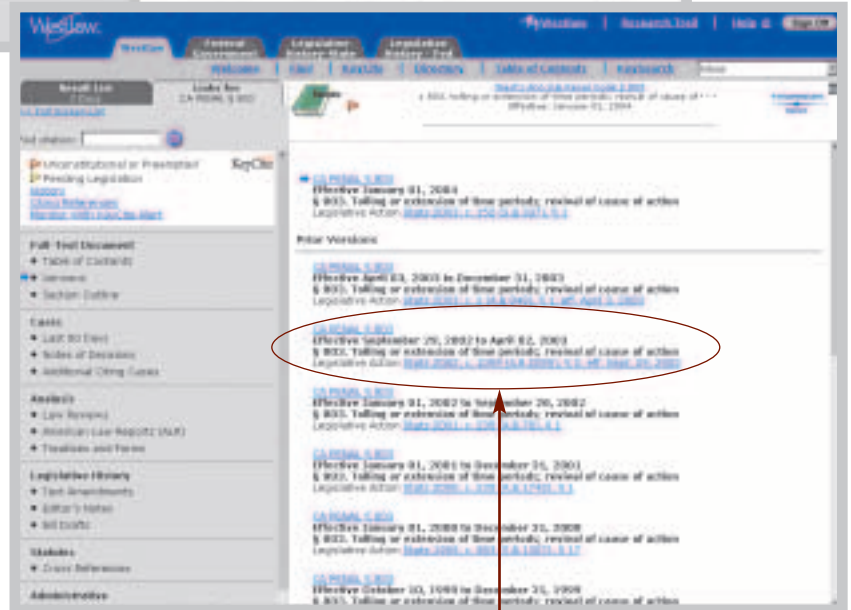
Westlaw.

Westlaw | Federal Government | Legislation | Legislation

Westlaw | Research Trail | Help | Sign Off

Welcome | Find | KeyCite | Directory | Table of Contents | KeyNumber

Result List | Links for CA PENAL § 803

Find citation:

Unconstitutional or Preempted
Pending Legislation
History
Citing References
Monitor With KeyCite Alert

KeyCite

Full-Text Document
Table of Contents
Versions
Section Outline

Cases
Last 90 Days
Notes of Decisions
Additional Citing Cases

Analysis
Law Reviews
American Law Reports (ALR)
Treatises and Forms

Legislative History
Text Amendments
Editor's Notes
Bill Drafts

Statutes
Cross References

Administrative

§ 803. Tolling or extension of time periods; revival of cause of action
Effective: January 01, 2004

CA PENAL § 803
Effective January 01, 2004
§ 803. Tolling or extension of time periods; revival of cause of action
Legislative Action: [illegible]

Prior Versions

CA PENAL § 803
Effective April 03, 2003 to December 31, 2003
§ 803. Tolling or extension of time periods; revival of cause of action
Legislative Action: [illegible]

CA PENAL § 803
Effective September 29, 2002 to April 02, 2003
§ 803. Tolling or extension of time periods; revival of cause of action
Legislative Action: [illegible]

CA PENAL § 803
Effective January 01, 2002 to September 28, 2002
§ 803. Tolling or extension of time periods; revival of cause of action
Legislative Action: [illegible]

CA PENAL § 803
Effective January 01, 2001 to December 31, 2001
§ 803. Tolling or extension of time periods; revival of cause of action
Legislative Action: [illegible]

CA PENAL § 803
Effective January 01, 2000 to December 31, 2000
§ 803. Tolling or extension of time periods; revival of cause of action
Legislative Action: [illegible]

CA PENAL § 803
Effective October 10, 1999 to December 31, 1999
§ 803. Tolling or extension of time periods; revival of cause of action